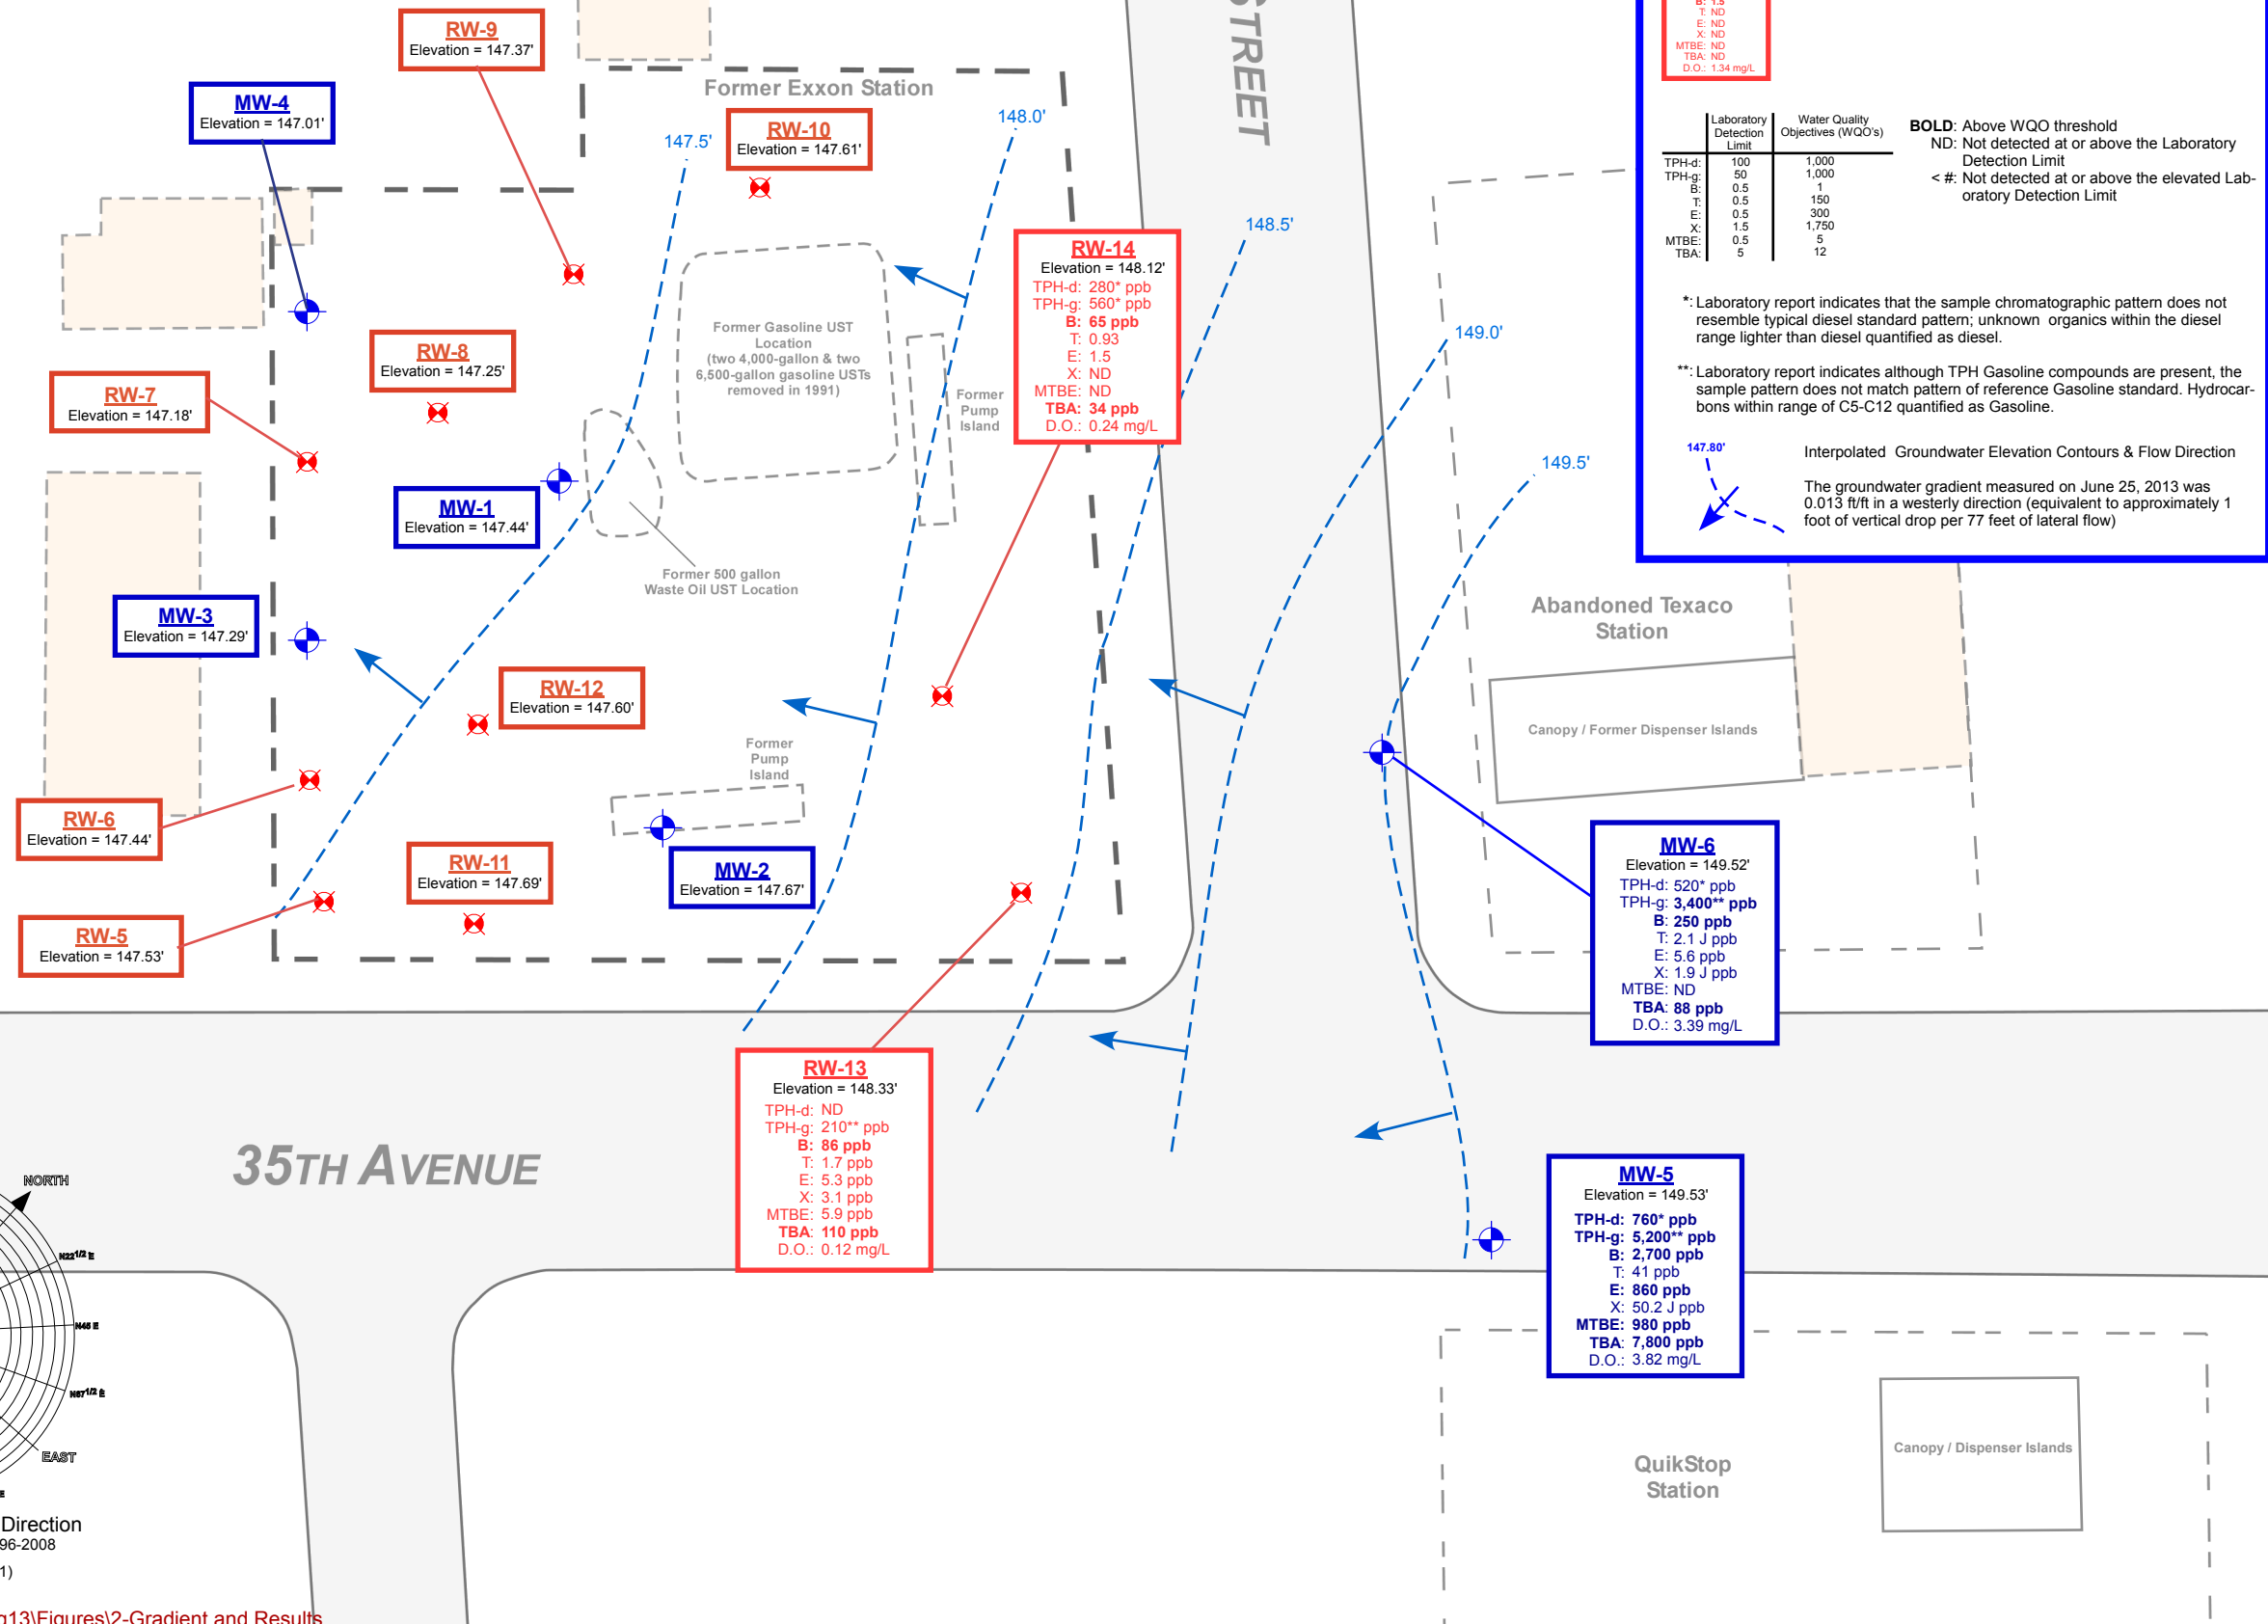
B: 1.5
T: ND
E: ND
X: ND
MTBE: ND
TBA: ND
D.O.: 1.34 mg/L

| | Laboratory Detection Limit | Water Quality Objectives (WQO's) |
|---|---|---|
| TPH-d: | 100 | 1,000 |
| TPH-g: | 50 | 1,000 |
| B: | 0.5 | 1 |
| T: | 0.5 | 150 |
| E: | 0.5 | 300 |
| X: | 1.5 | 1,750 |
| MTBE: | 0.5 | 5 |
| TBA: | 5 | 12 |

BOLD: Above WQO threshold
ND: Not detected at or above the Laboratory Detection Limit
< #: Not detected at or above the elevated Laboratory Detection Limit

*: Laboratory report indicates that the sample chromatographic pattern does not resemble typical diesel standard pattern; unknown organics within the diesel range lighter than diesel quantified as diesel.

**: Laboratory report indicates although TPH Gasoline compounds are present, the sample pattern does not match pattern of reference Gasoline standard. Hydrocarbons within range of C5-C12 quantified as Gasoline.

147.80'

Interpolated Groundwater Elevation Contours & Flow Direction

The groundwater gradient measured on June 25, 2013 was 0.013 ft/ft in a westerly direction (equivalent to approximately 1 foot of vertical drop per 77 feet of lateral flow)

STREET

RW-9
Elevation = 147.37'

MW-4
Elevation = 147.01'

Former Exxon Station

147.5'

RW-10
Elevation = 147.61'

148.0'

148.5'

RW-14
Elevation = 148.12'
TPH-d: 280* ppb
TPH-g: 560* ppb
B: 65 ppb
T: 0.93
E: 1.5
X: ND
MTBE: ND
TBA: 34 ppb
D.O.: 0.24 mg/L

149.0'

Former Gasoline UST Location (two 4,000-gallon & two 6,500-gallon gasoline USTs removed in 1991)

Former Pump Island

RW-8
Elevation = 147.25'

RW-7
Elevation = 147.18'

MW-1
Elevation = 147.44'

Former 500 gallon Waste Oil UST Location

149.5'

Abandoned Texaco Station

MW-3
Elevation = 147.29'

RW-12
Elevation = 147.60'

Canopy / Former Dispenser Islands

Former Pump Island

RW-6
Elevation = 147.44'

RW-11
Elevation = 147.69'

MW-2
Elevation = 147.67'

MW-6
Elevation = 149.52'
TPH-d: 520* ppb
TPH-g: 3,400** ppb
B: 250 ppb
T: 2.1 J ppb
E: 5.6 ppb
X: 1.9 J ppb
MTBE: ND
TBA: 88 ppb
D.O.: 3.39 mg/L

RW-5
Elevation = 147.53'

RW-13
Elevation = 148.33'
TPH-d: ND
TPH-g: 210** ppb
B: 86 ppb
T: 1.7 ppb
E: 5.3 ppb
X: 3.1 ppb
MTBE: 5.9 ppb
TBA: 110 ppb
D.O.: 0.12 mg/L

35TH AVENUE

NORTH
N22 1/2 E
N45 E
N67 1/2 E
EAST

MW-5
Elevation = 149.53'
TPH-d: 760* ppb
TPH-g: 5,200** ppb
B: 2,700 ppb
T: 41 ppb
E: 860 ppb
X: 50.2 J ppb
MTBE: 980 ppb
TBA: 7,800 ppb
D.O.: 3.82 mg/L

Canopy / Dispenser Islands

QuikStop Station

Direction
96-2008
1)
13\Figures\2-Gradient and Results